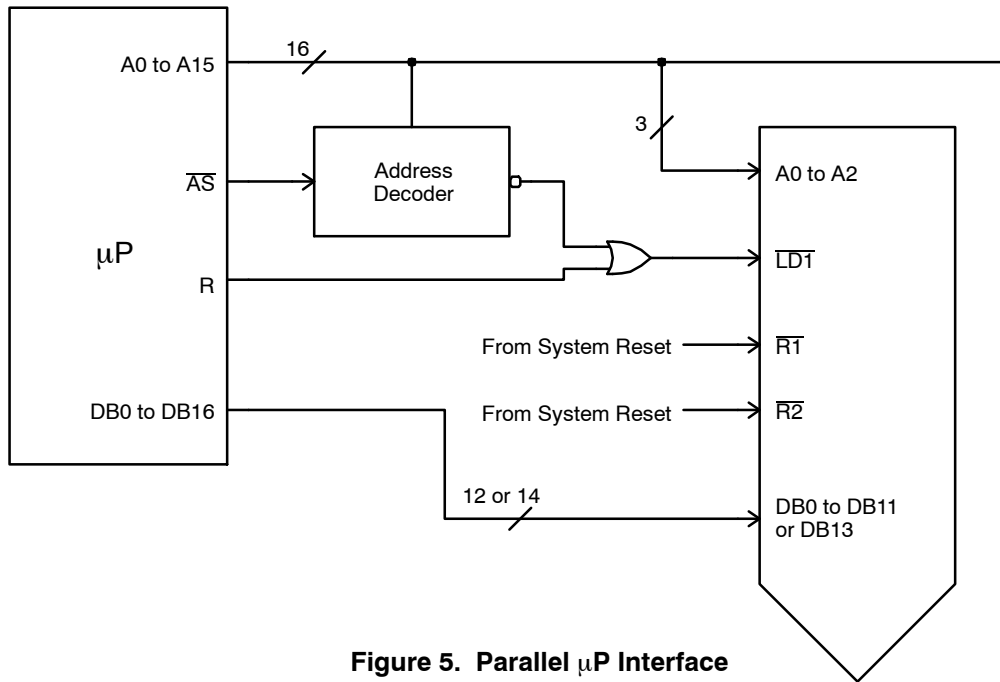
A0 to A15

16

3

Address Decoder

$\overline{AS}$

A0 to A2

μP

$\overline{LD1}$

R

From System Reset

$\overline{R1}$

DB0 to DB16

From System Reset

$\overline{R2}$

12 or 14

DB0 to DB11 or DB13

Figure 5. Parallel μP Interface